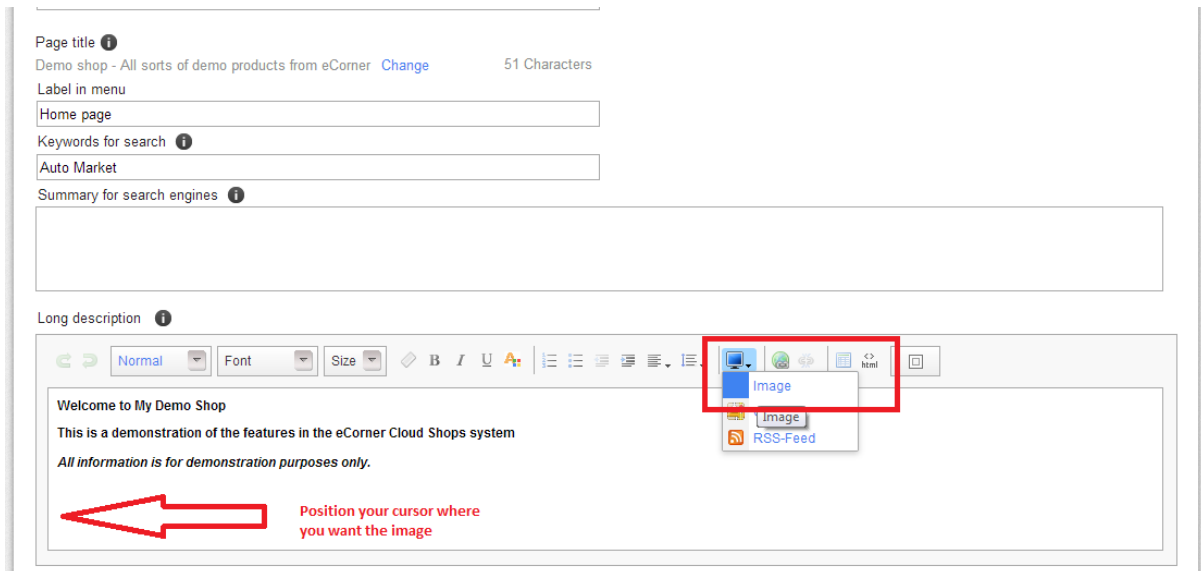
Page title

Demo shop - All sorts of demo products from eCorner Change

51 Characters

Label in menu

Home page

Keywords for search

Auto Market

Summary for search engines

Long description

Normal

Font

Size

B I U

html

Image

Image

RSS-Feed

Welcome to My Demo Shop

This is a demonstration of the features in the eCorner Cloud Shops system

All information is for demonstration purposes only.

Position your cursor where you want the image